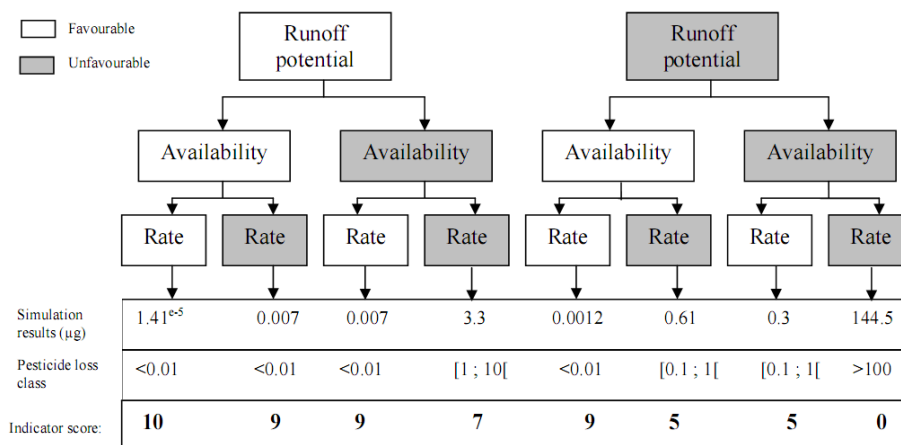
Favourable

Unfavourable

Runoff potential

Runoff potential

Availability

Availability

Availability

Availability

Rate

Rate

Rate

Rate

Rate

Rate

Rate

Rate

| | | | | | | | | |
|---|---|---|---|---|---|---|---|---|
| Simulation results (µg) | $1.41^{e-5}$ | 0.007 | 0.007 | 3.3 | 0.0012 | 0.61 | 0.3 | 144.5 |
| Pesticide loss class | <0.01 | <0.01 | <0.01 | [1 ; 10[ | <0.01 | [0.1 ; 1[ | [0.1 ; 1[ | >100 |
| Indicator score: | **10** | **9** | **9** | **7** | **9** | **5** | **5** | **0** |